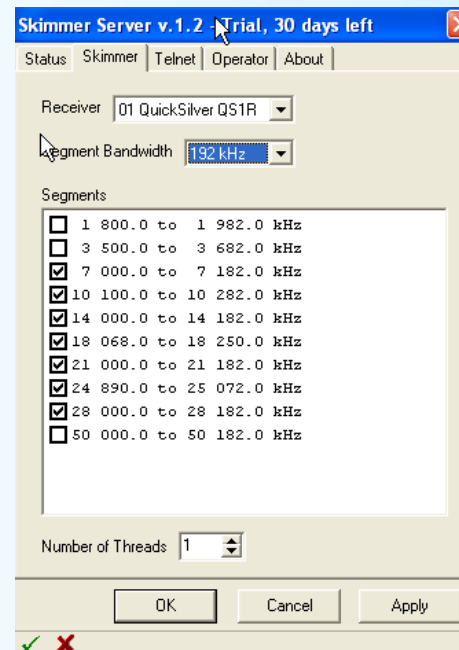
Skimmer Server v.1.2 - Trial, 30 days left

Status | Skimmer | Telnet | Operator | About

Receiver 01 QuickSilver QS1R

Segment Bandwidth 192 kHz

Segments

1 800.0 to 1 982.0 kHz
3 500.0 to 3 682.0 kHz
7 000.0 to 7 182.0 kHz
10 100.0 to 10 282.0 kHz
14 000.0 to 14 182.0 kHz
18 068.0 to 18 250.0 kHz
21 000.0 to 21 182.0 kHz
24 890.0 to 25 072.0 kHz
28 000.0 to 28 182.0 kHz
50 000.0 to 50 182.0 kHz

Number of Threads 1

OK Cancel Apply